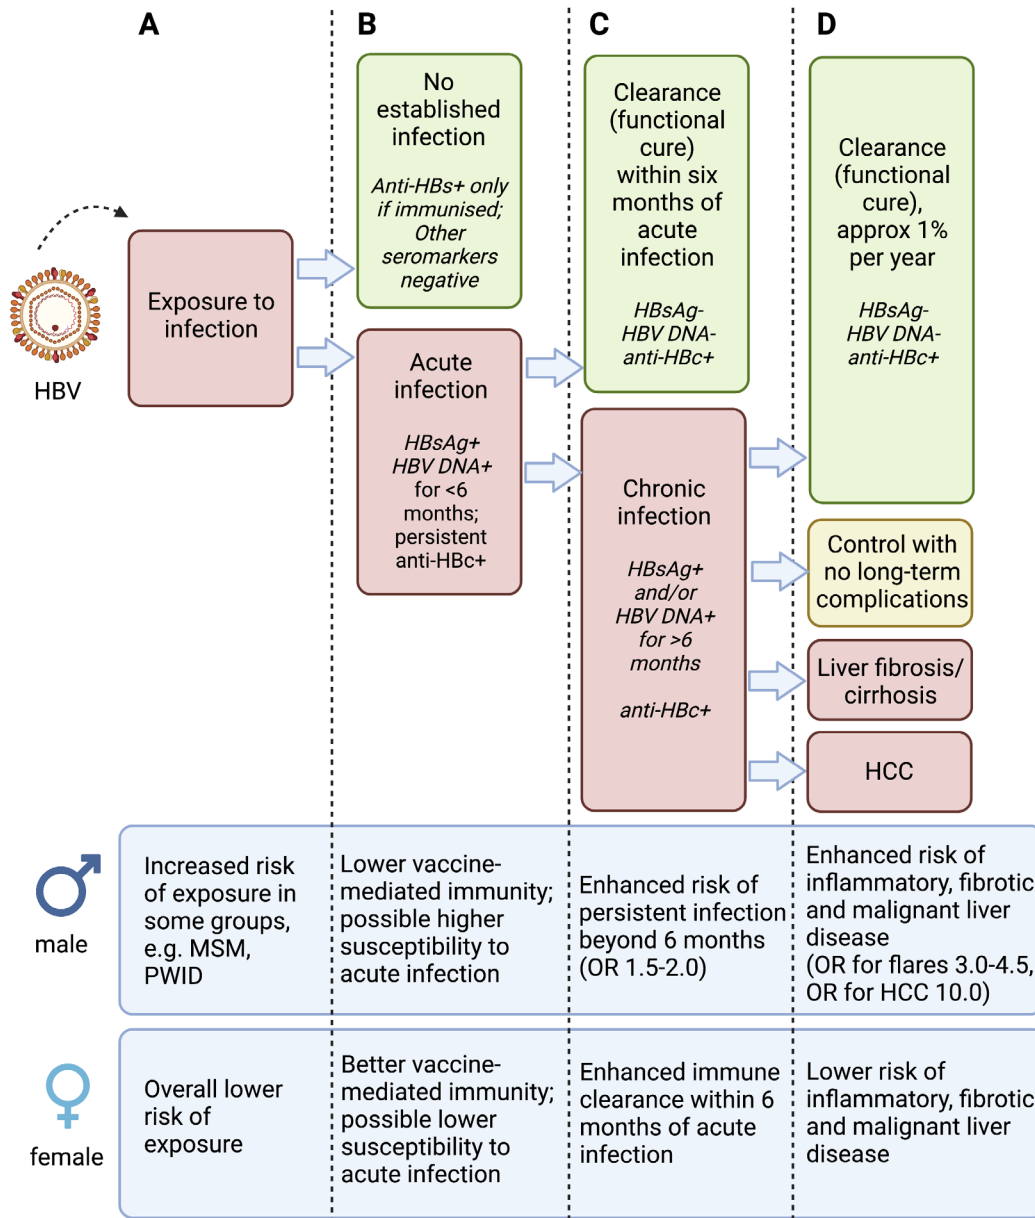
A

B

C

D

HBV

Exposure to infection

No established infection

*Anti-HBs+ only if immunised; Other seromarkers negative*

Acute infection

*HBsAg+ HBV DNA+* for <6 months; persistent anti-HBc+

Clearance (functional cure) within six months of acute infection

*HBsAg- HBV DNA- anti-HBc+*

Chronic infection

*HBsAg+ and/or HBV DNA+ for >6 months*

*anti-HBc+*

Clearance (functional cure), approx 1% per year

*HBsAg- HBV DNA- anti-HBc+*

Control with no long-term complications

Liver fibrosis/ cirrhosis

HCC

male

Increased risk of exposure in some groups, e.g. MSM, PWID

Lower vaccine-mediated immunity; possible higher susceptibility to acute infection

Enhanced risk of persistent infection beyond 6 months (OR 1.5-2.0)

Enhanced risk of inflammatory, fibrotic and malignant liver disease (OR for flares 3.0-4.5, OR for HCC 10.0)

female

Overall lower risk of exposure

Better vaccine-mediated immunity; possible lower susceptibility to acute infection

Enhanced immune clearance within 6 months of acute infection

Lower risk of inflammatory, fibrotic and malignant liver disease